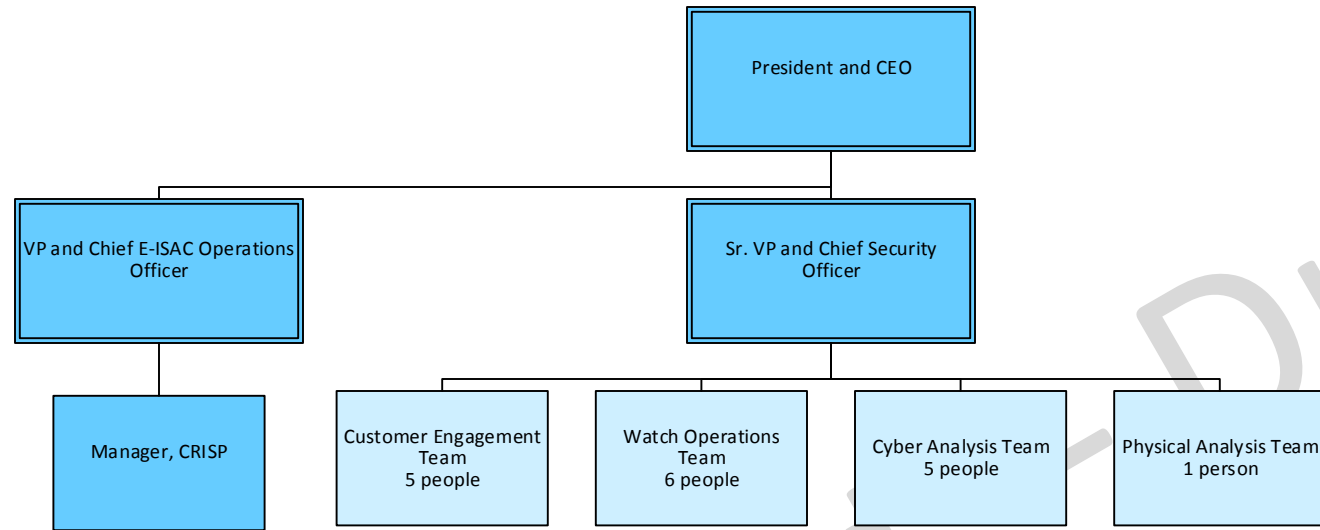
President and CEO

VP and Chief E-ISAC Operations Officer

Sr. VP and Chief Security Officer

Manager, CRISP

Customer Engagement Team
5 people

Watch Operations Team
6 people

Cyber Analysis Team
5 people

Physical Analysis Team
1 person